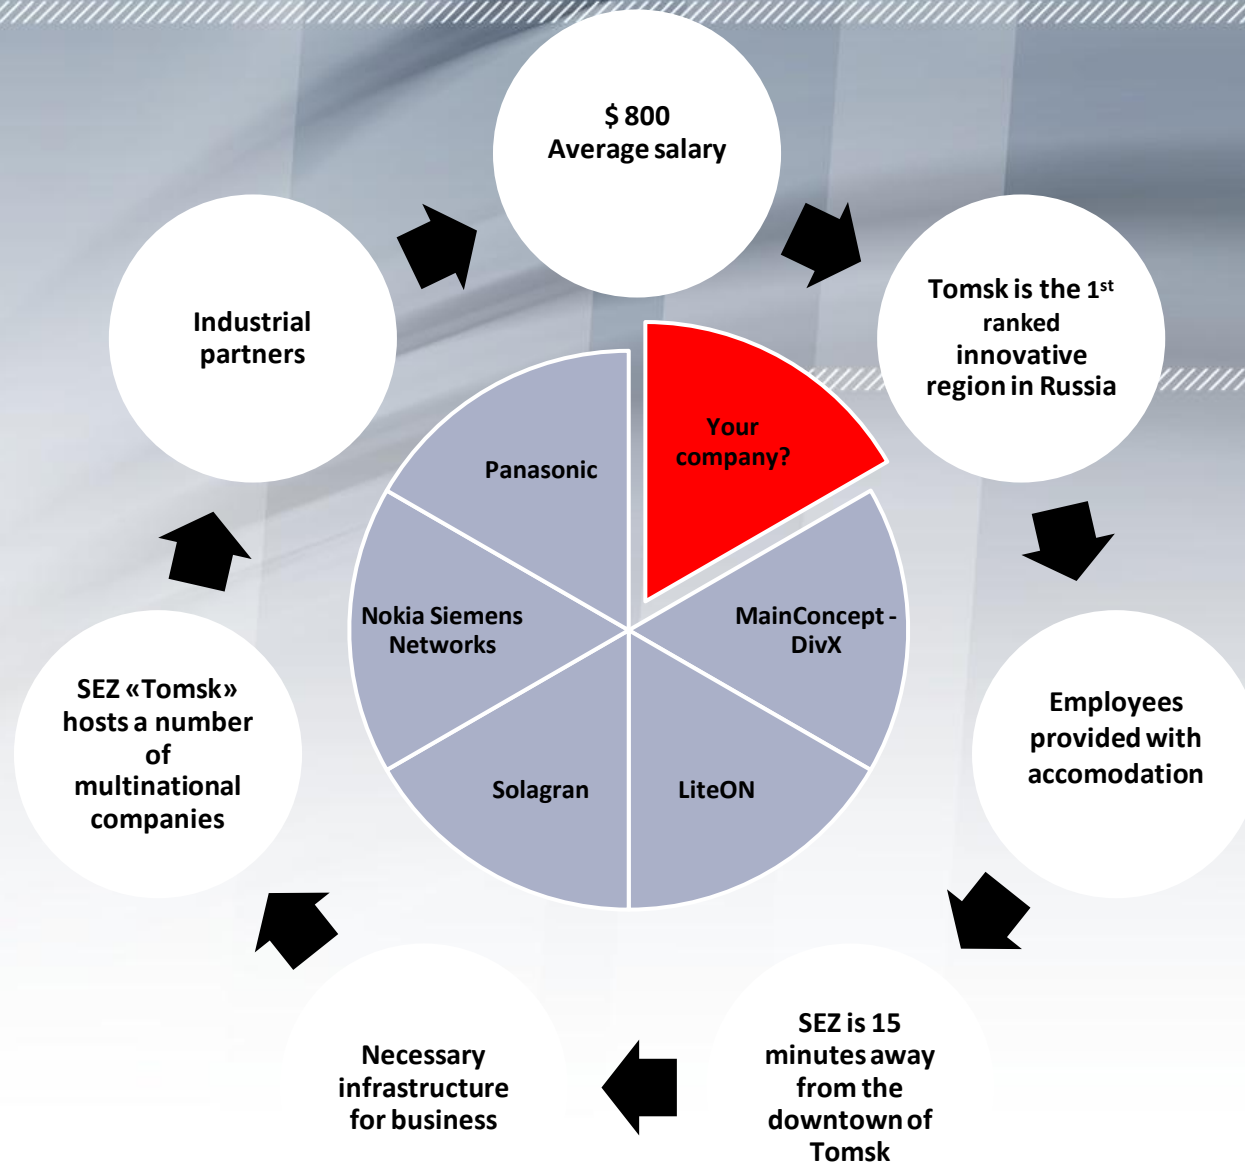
$ 800
Average salary

Tomsk is the 1$^{st}$ ranked innovative region in Russia

Employees provided with accomodation

SEZ is 15 minutes away from the downtown of Tomsk

Necessary infrastructure for business

SEZ «Tomsk» hosts a number of multinational companies

Industrial partners

Panasonic

Your company?

MainConcept - DivX

LiteON

Solagran

Nokia Siemens Networks